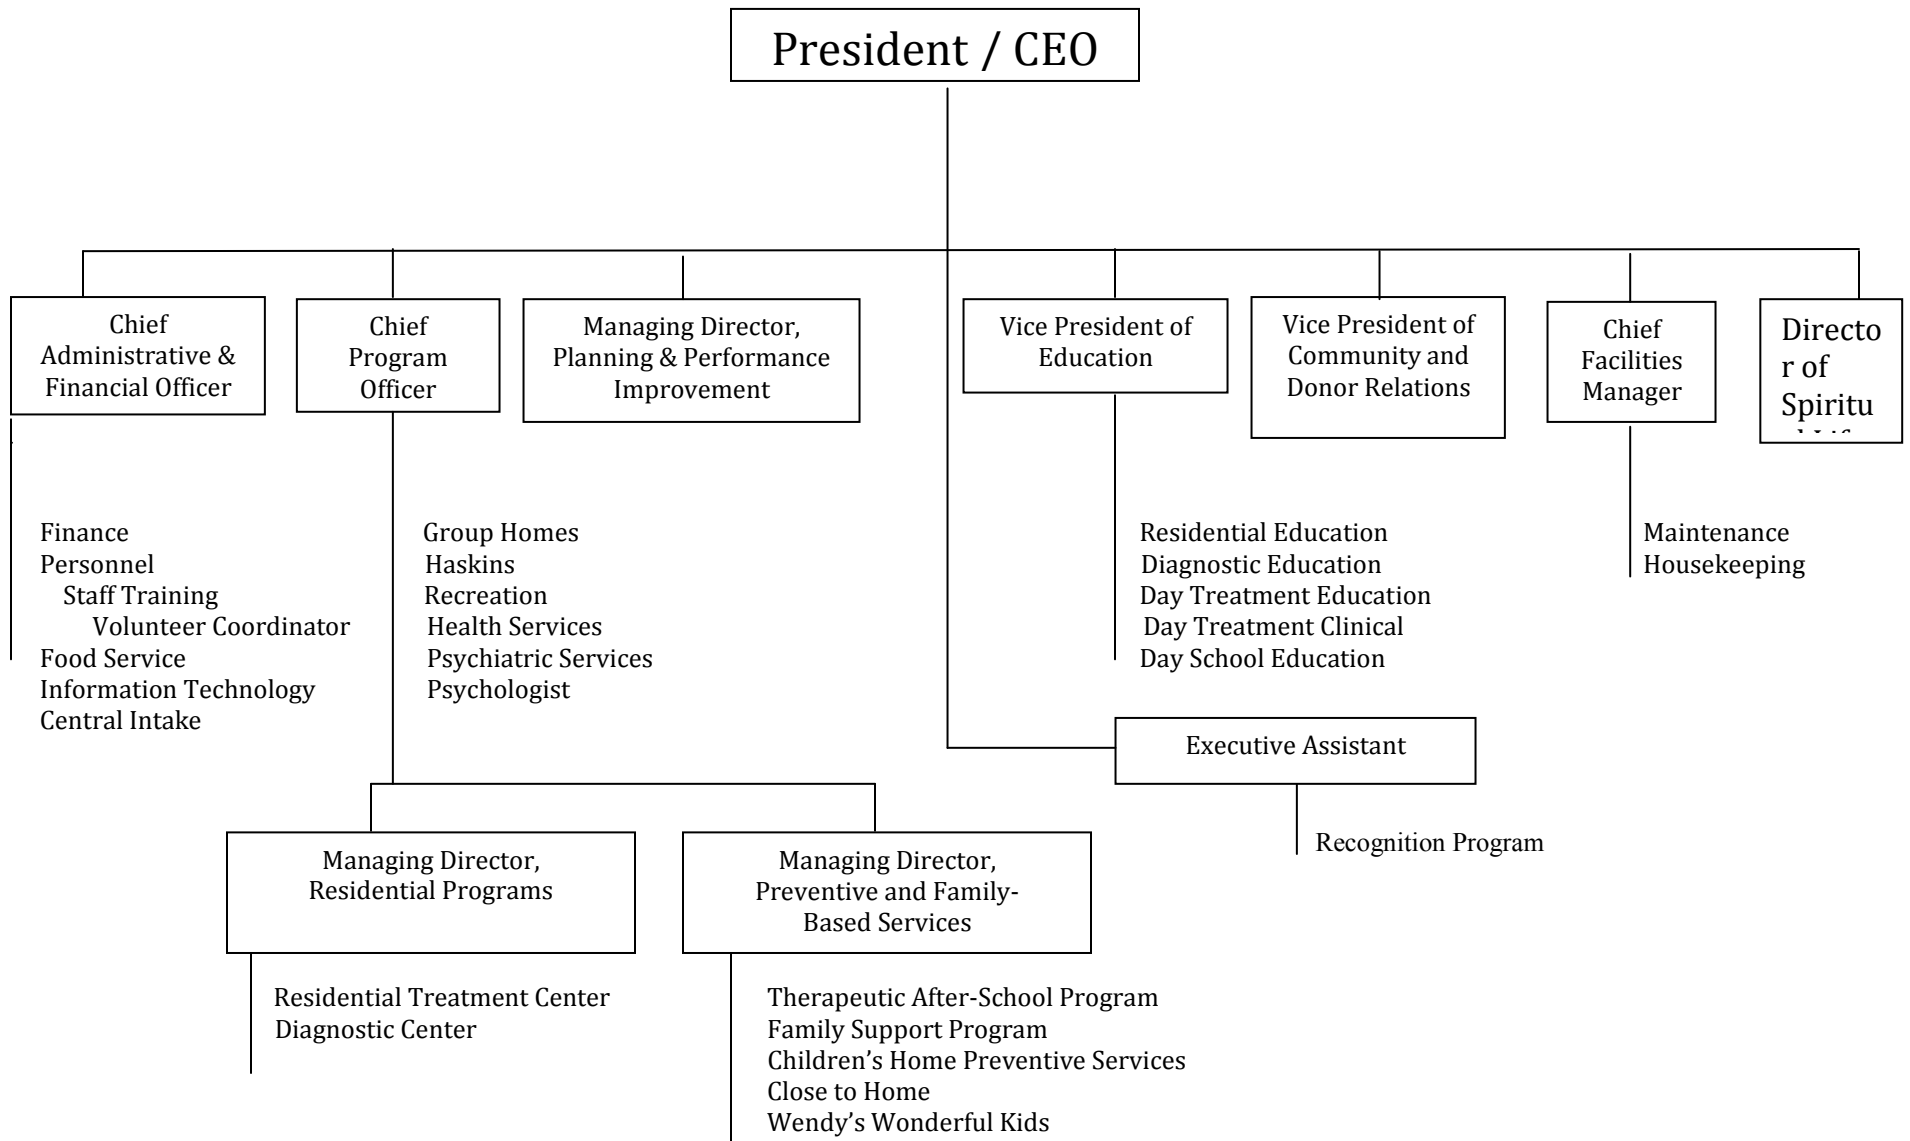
President / CEO

Chief Administrative & Financial Officer

Chief Program Officer

Managing Director, Planning & Performance Improvement

Vice President of Education

Vice President of Community and Donor Relations

Chief Facilities Manager

Director of Spiritu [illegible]

Finance
Personnel
Staff Training
Volunteer Coordinator
Food Service
Information Technology
Central Intake

Group Homes
Haskins
Recreation
Health Services
Psychiatric Services
Psychologist

Residential Education
Diagnostic Education
Day Treatment Education
Day Treatment Clinical
Day School Education

Maintenance
Housekeeping

Executive Assistant

Recognition Program

Managing Director, Residential Programs

Managing Director, Preventive and Family-Based Services

Residential Treatment Center
Diagnostic Center

Therapeutic After-School Program
Family Support Program
Children's Home Preventive Services
Close to Home
Wendy's Wonderful Kids